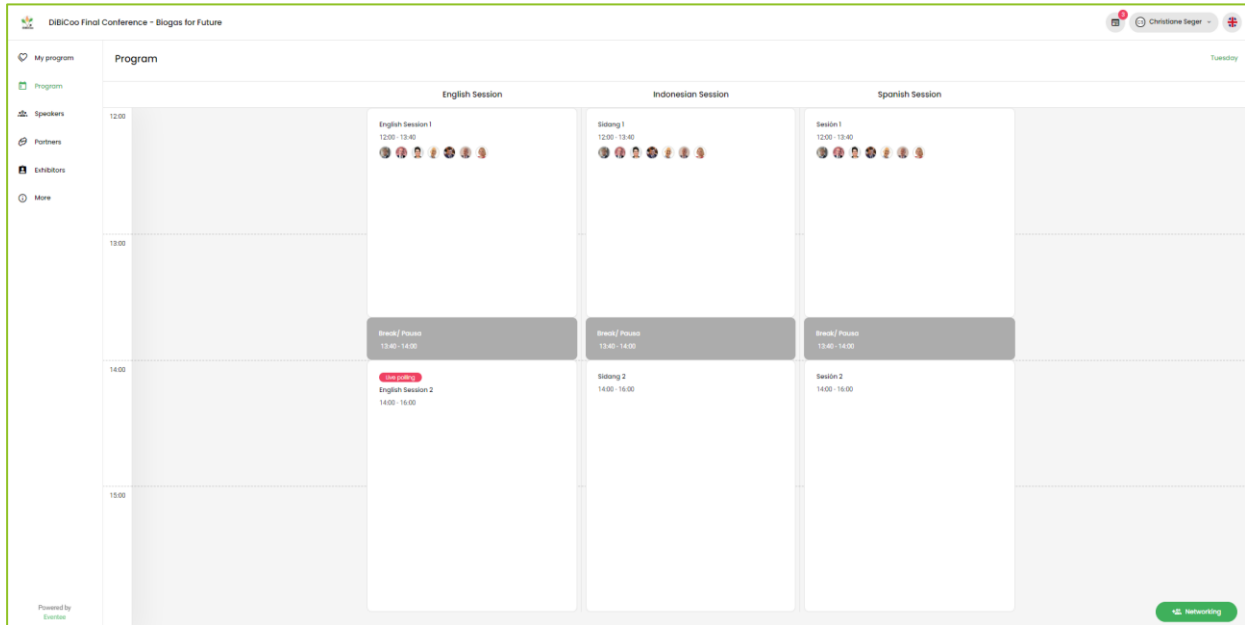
DiBiCoo Final Conference - Biogas for Future

3

Christiane Seger

My program

Program

Speakers

Partners

Exhibitors

More

Program

Tuesday

English Session

Indonesian Session

Spanish Session

12:00

13:00

14:00

15:00

English Session 1
12:00 - 13:40

Sidang 1
12:00 - 13:40

Sesión 1
12:00 - 13:40

Break/ Pausa
13:40 - 14:00

Break/ Pausa
13:40 - 14:00

Break/ Pausa
13:40 - 14:00

Live polling
English Session 2
14:00 - 16:00

Sidang 2
14:00 - 16:00

Sesión 2
14:00 - 16:00

Powered by
Eventee

Networking